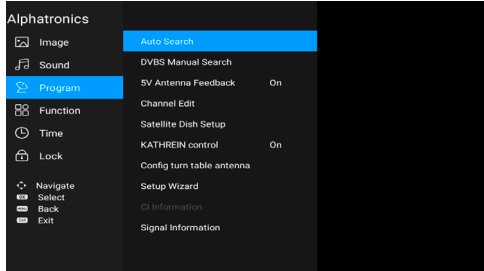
Alphatronics
Image
Sound
Program
Function
Time
Lock

Navigate
OK Select
Back
Exit

Auto Search
DVBS Manual Search
5V Antenna Feedback On
Channel Edit
Satellite Dish Setup
KATHREIN control On
Config turn table antenna
Setup Wizard
CI Information
Signal Information